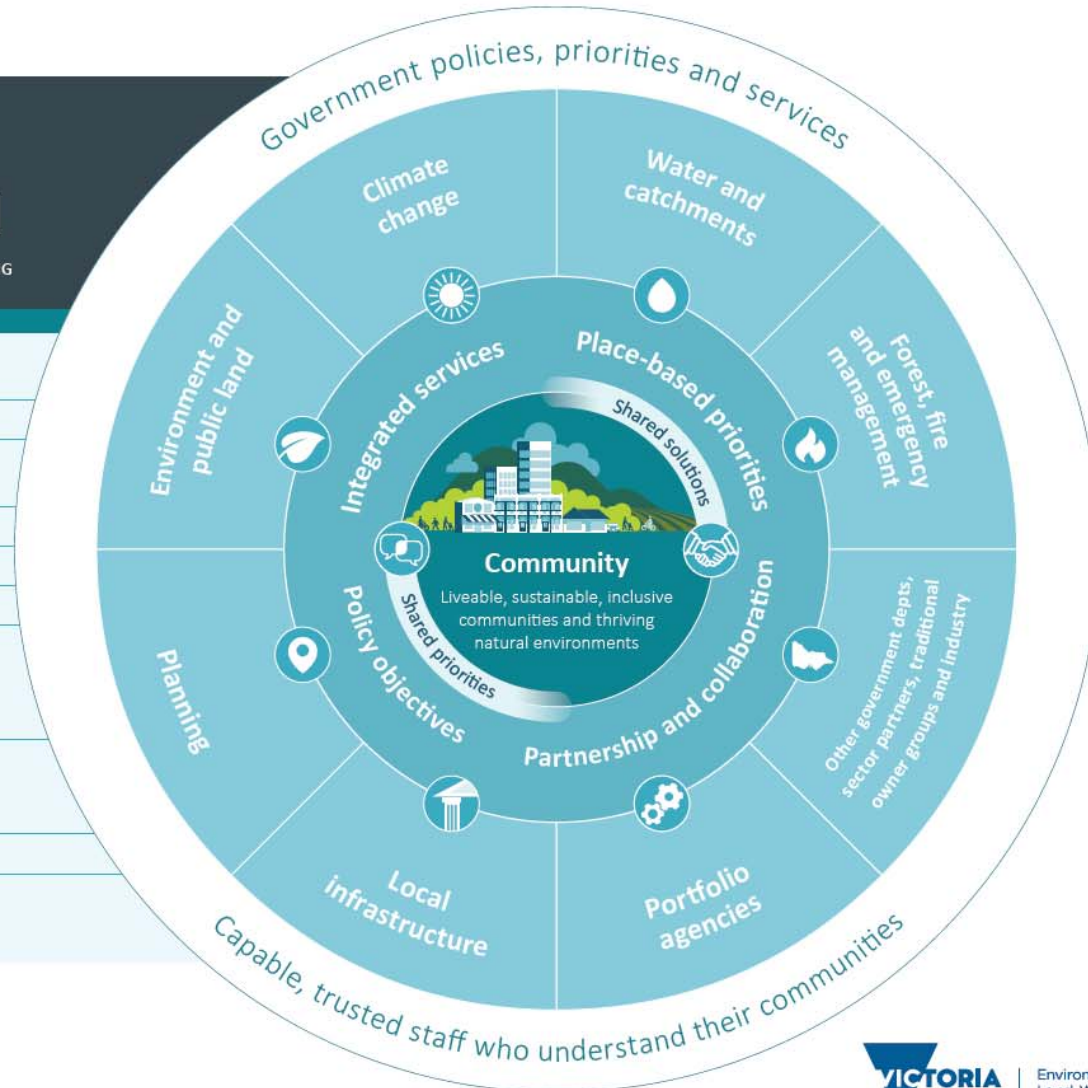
G

Government policies, priorities and services

Climate change

Water and catchments

Forest, fire and emergency management

Other government depts, sector partners, traditional owner groups and industry

Portfolio agencies

Local infrastructure

Planning

Environment and public land

Integrated services

Place-based priorities

Partnership and collaboration

Policy objectives

Shared solutions

Shared priorities

Community

Liveable, sustainable, inclusive communities and thriving natural environments

Capable, trusted staff who understand their communities

VICTORIA

Environ